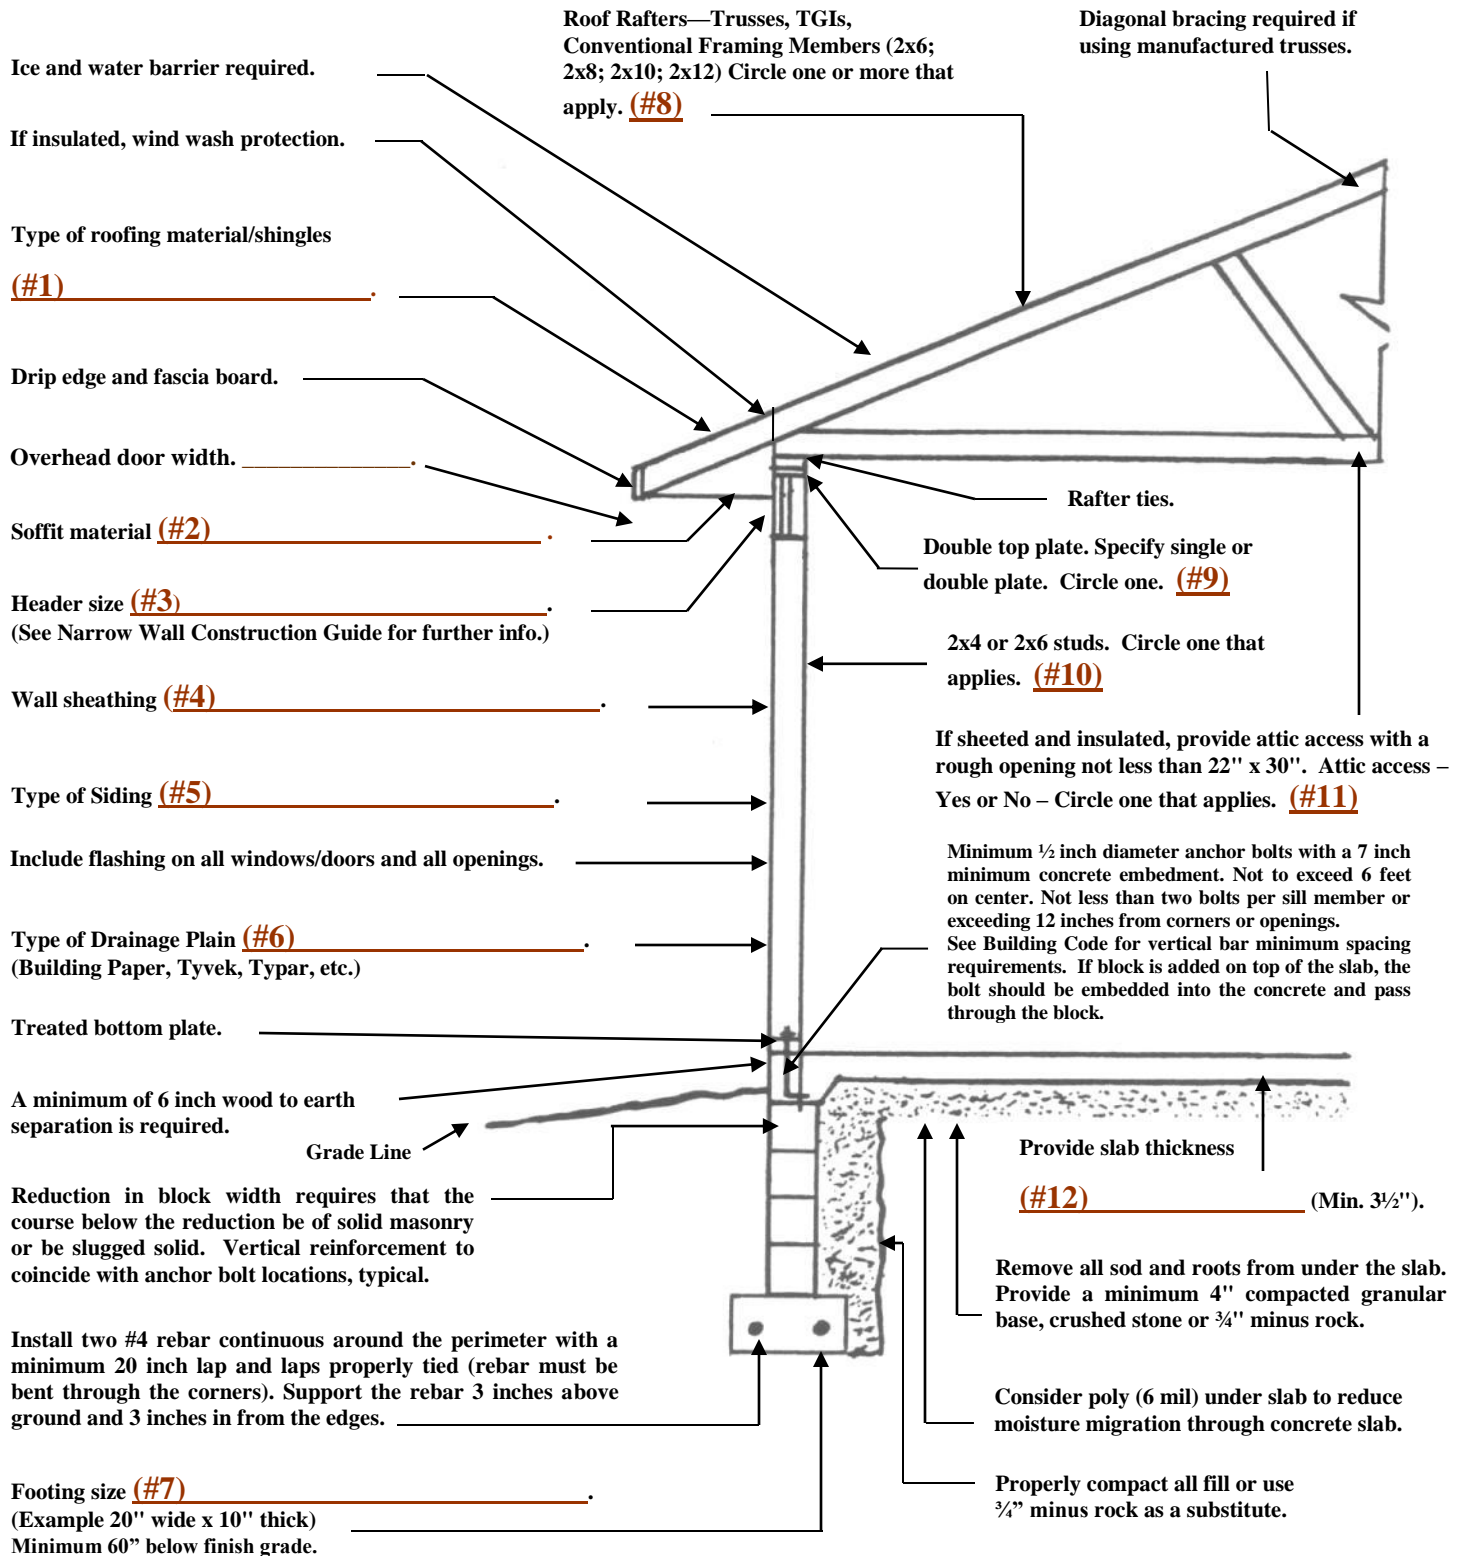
Roof Rafters—Trusses, TGIs, Conventional Framing Members (2x6; 2x8; 2x10; 2x12) Circle one or more that apply. (#8)

Diagonal bracing required if using manufactured trusses.

Ice and water barrier required.

If insulated, wind wash protection.

Type of roofing material/shingles

(#1) ______________________.

Drip edge and fascia board.

Overhead door width. ______________.

Soffit material (#2) ______________________.

Header size (#3) ______________________.
(See Narrow Wall Construction Guide for further info.)

Rafter ties.

Double top plate. Specify single or double plate. Circle one. (#9)

2x4 or 2x6 studs. Circle one that applies. (#10)

Wall sheathing (#4) ______________________.

If sheeted and insulated, provide attic access with a rough opening not less than 22" x 30". Attic access – Yes or No – Circle one that applies. (#11)

Type of Siding (#5) ______________________.

Include flashing on all windows/doors and all openings.

Minimum ½ inch diameter anchor bolts with a 7 inch minimum concrete embedment. Not to exceed 6 feet on center. Not less than two bolts per sill member or exceeding 12 inches from corners or openings.
See Building Code for vertical bar minimum spacing requirements. If block is added on top of the slab, the bolt should be embedded into the concrete and pass through the block.

Type of Drainage Plain (#6) ______________________.
(Building Paper, Tyvek, Typar, etc.)

Treated bottom plate.

A minimum of 6 inch wood to earth separation is required.

Grade Line

Provide slab thickness

(#12) ______________________ (Min. 3½").

Reduction in block width requires that the course below the reduction be of solid masonry or be slugged solid. Vertical reinforcement to coincide with anchor bolt locations, typical.

Remove all sod and roots from under the slab. Provide a minimum 4" compacted granular base, crushed stone or ¾" minus rock.

Install two #4 rebar continuous around the perimeter with a minimum 20 inch lap and laps properly tied (rebar must be bent through the corners). Support the rebar 3 inches above ground and 3 inches in from the edges.

Consider poly (6 mil) under slab to reduce moisture migration through concrete slab.

Footing size (#7) ______________________.
(Example 20" wide x 10" thick)
Minimum 60" below finish grade.

Properly compact all fill or use ¾" minus rock as a substitute.